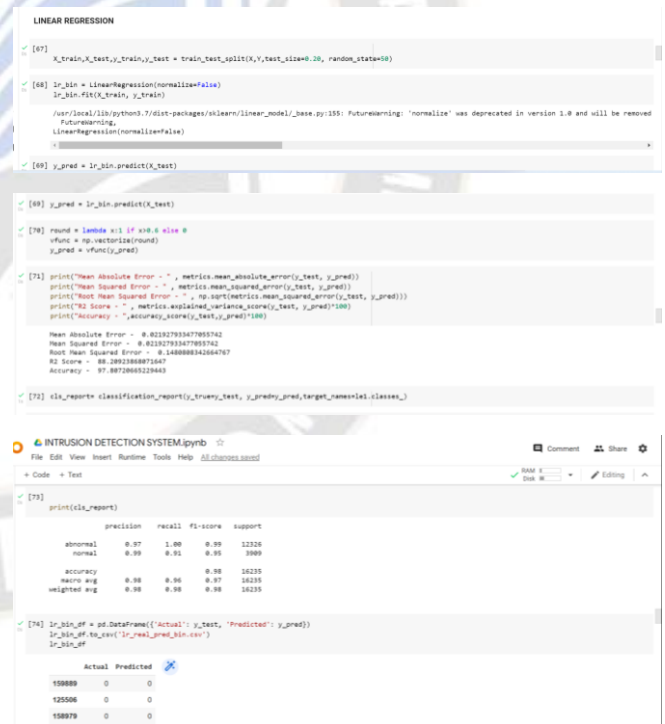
LINEAR REGRESSION

[67]
X_train,X_test,y_train,y_test = train_test_split(X,Y,test_size=0.20, random_state=50)

[68] lr_bin = LinearRegression(normalize=False)
lr_bin.fit(X_train, y_train)

/usr/local/lib/python3.7/dist-packages/sklearn/linear_model/_base.py:155: FutureWarning: 'normalize' was deprecated in version 1.0 and will be removed
FutureWarning,
LinearRegression(normalize=False)

[69] y_pred = lr_bin.predict(X_test)

[69] y_pred = lr_bin.predict(X_test)

[70] round = lambda x:1 if x>0.6 else 0
vfunc = np.vectorize(round)
y_pred = vfunc(y_pred)

[71] print("Mean Absolute Error - " , metrics.mean_absolute_error(y_test, y_pred))
print("Mean Squared Error - " , metrics.mean_squared_error(y_test, y_pred))
print("Root Mean Squared Error - " , np.sqrt(metrics.mean_squared_error(y_test, y_pred)))
print("R2 Score - " , metrics.explained_variance_score(y_test, y_pred)*100)
print("Accuracy - ",accuracy_score(y_test,y_pred)*100)

Mean Absolute Error - 0.021927933477055742
Mean Squared Error - 0.021927933477055742
Root Mean Squared Error - 0.1480808342664767
R2 Score - 88.20923860871647
Accuracy - 97.80720665229443

[72] cls_report= classification_report(y_true=y_test, y_pred=y_pred,target_names=le1.classes_)

INTRUSION DETECTION SYSTEM.ipynb
File Edit View Insert Runtime Tools Help All changes saved
Comment Share
+ Code + Text
RAM Disk
Editing

[73]
print(cls_report)

| | precision | recall | f1-score | support |
|---|---|---|---|---|
| abnormal | 0.97 | 1.00 | 0.99 | 12326 |
| normal | 0.99 | 0.91 | 0.95 | 3909 |
| accuracy | | | 0.98 | 16235 |
| macro avg | 0.98 | 0.96 | 0.97 | 16235 |
| weighted avg | 0.98 | 0.98 | 0.98 | 16235 |

[74] lr_bin_df = pd.DataFrame({'Actual': y_test, 'Predicted': y_pred})
lr_bin_df.to_csv('lr_real_pred_bin.csv')
lr_bin_df

| | Actual | Predicted |
|---|---|---|
| 159889 | 0 | 0 |
| 125506 | 0 | 0 |
| 158979 | 0 | 0 |